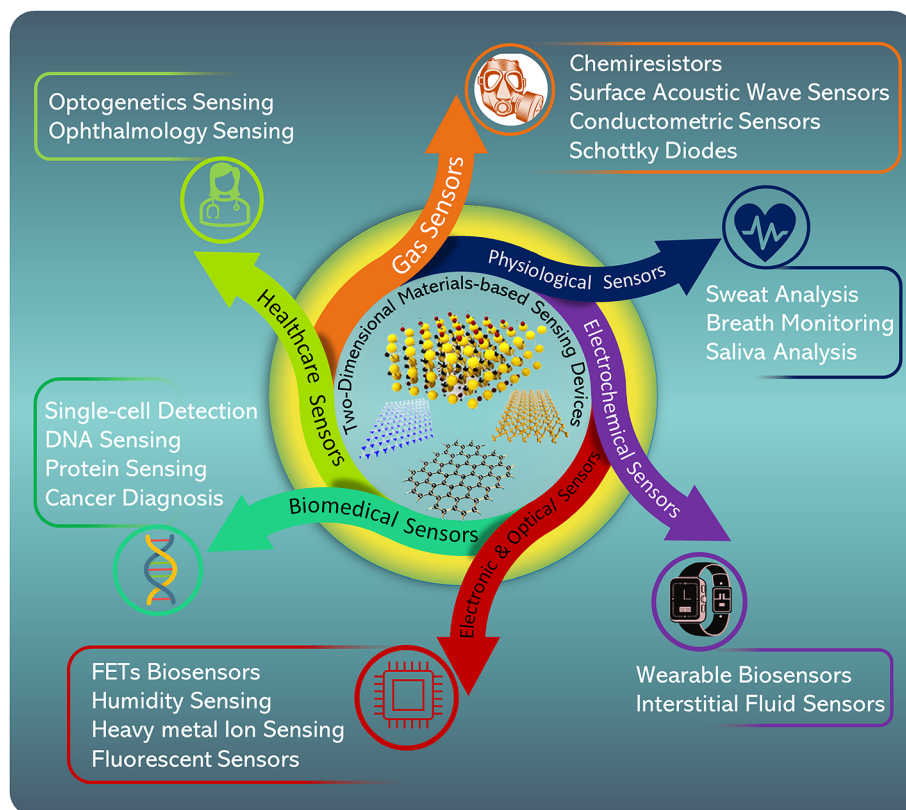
Optogenetics Sensing
Ophthalmology Sensing

Chemiresistors
Surface Acoustic Wave Sensors
Conductometric Sensors
Schottky Diodes

Gas Sensors

Physiological Sensors

Sweat Analysis
Breath Monitoring
Saliva Analysis

Healthcare Sensors

Two-Dimensional Materials-based Sensing Devices

Electrochemical Sensors

Single-cell Detection
DNA Sensing
Protein Sensing
Cancer Diagnosis

Biomedical Sensors

Electronic & Optical Sensors

FETs Biosensors
Humidity Sensing
Heavy metal Ion Sensing
Fluorescent Sensors

Wearable Biosensors
Interstitial Fluid Sensors